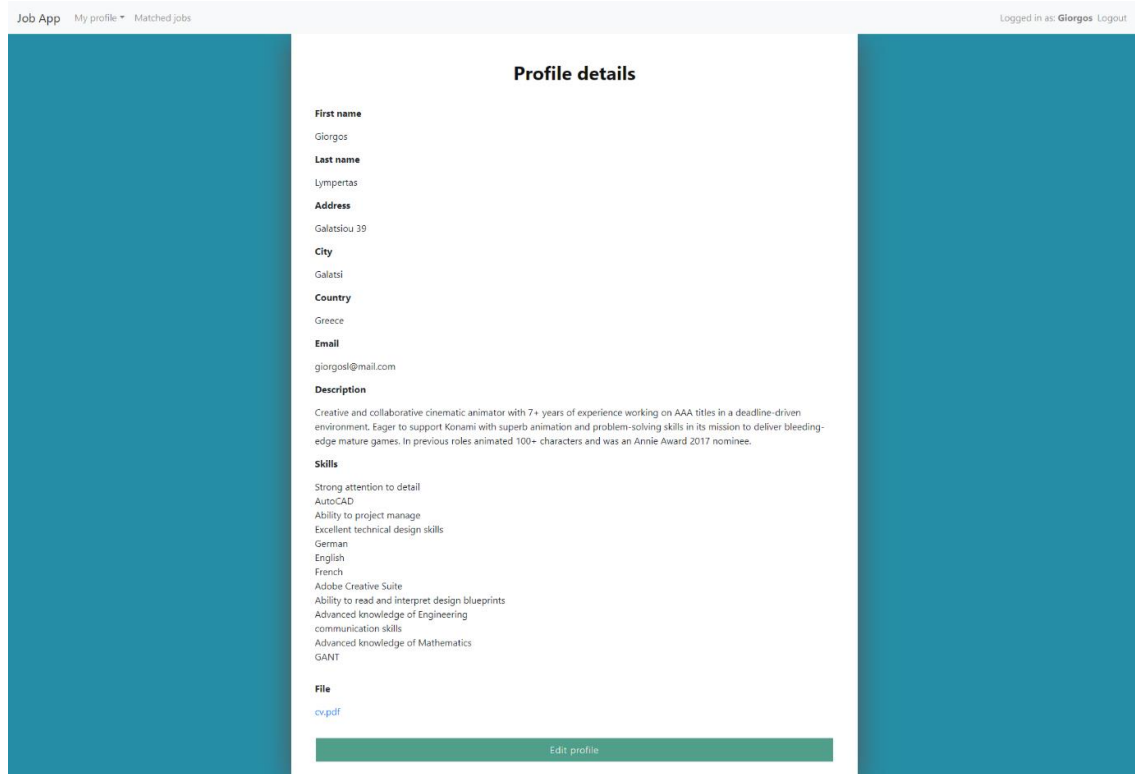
Job App My profile ▾ Matched jobs

Logged in as: **Giorgos** Logout

# Profile details

**First name**

Giorgos

**Last name**

Lympertas

**Address**

Galatsiou 39

**City**

Galatsi

**Country**

Greece

**Email**

giorgosl@mail.com

**Description**

Creative and collaborative cinematic animator with 7+ years of experience working on AAA titles in a deadline-driven environment. Eager to support Konami with superb animation and problem-solving skills in its mission to deliver bleeding-edge mature games. In previous roles animated 100+ characters and was an Annie Award 2017 nominee.

**Skills**

Strong attention to detail
AutoCAD
Ability to project manage
Excellent technical design skills
German
English
French
Adobe Creative Suite
Ability to read and interpret design blueprints
Advanced knowledge of Engineering
communication skills
Advanced knowledge of Mathematics
GANT

**File**

cv.pdf

Edit profile